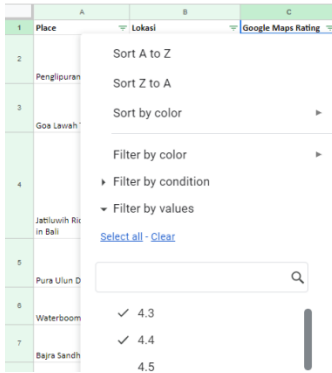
| | A | B | C |
|---|---|---|---|
| 1 | Place | Lokasi | Google Maps Rating |
| 2 | Penglipuran | | |
| 3 | Goa Lawah | | |
| 4 | Jatiluwih Ric in Bali | | |
| 5 | Pura Ulun D | | |
| 6 | Waterboom | | |
| 7 | Bajra Sandh | | |

Sort A to Z

Sort Z to A

Sort by color

Filter by color

Filter by condition

Filter by values

Select all - Clear

✓ 4.3

✓ 4.4

4.5